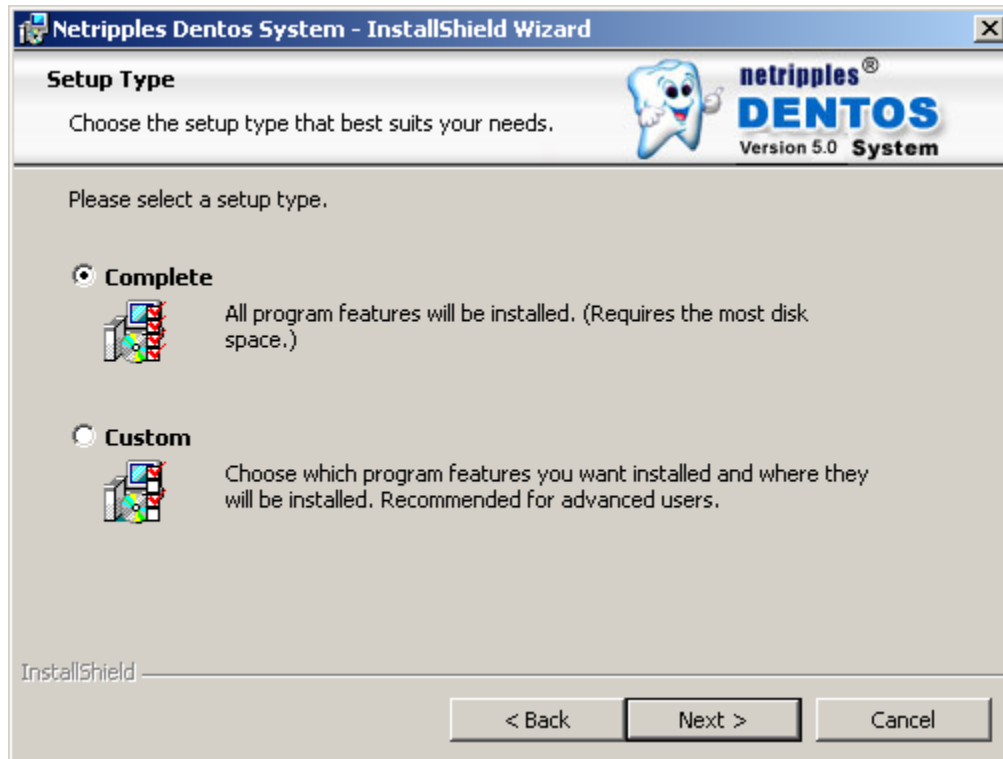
Netripples Dentos System - InstallShield Wizard

Setup Type

Choose the setup type that best suits your needs.

netripples®
DENTOS
Version 5.0 System

Please select a setup type.

Complete

All program features will be installed. (Requires the most disk space.)

Custom

Choose which program features you want installed and where they will be installed. Recommended for advanced users.

InstallShield

< Back
Next >
Cancel